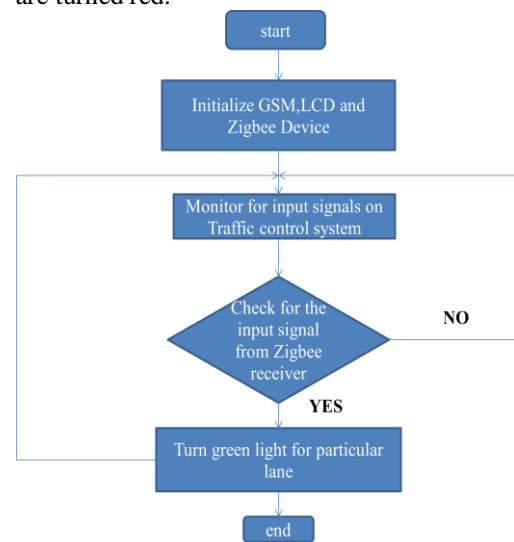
are turned red.

start

Initialize GSM,LCD and Zigbee Device

Monitor for input signals on Traffic control system

Check for the input signal from Zigbee receiver

NO

YES

Turn green light for particular lane

end